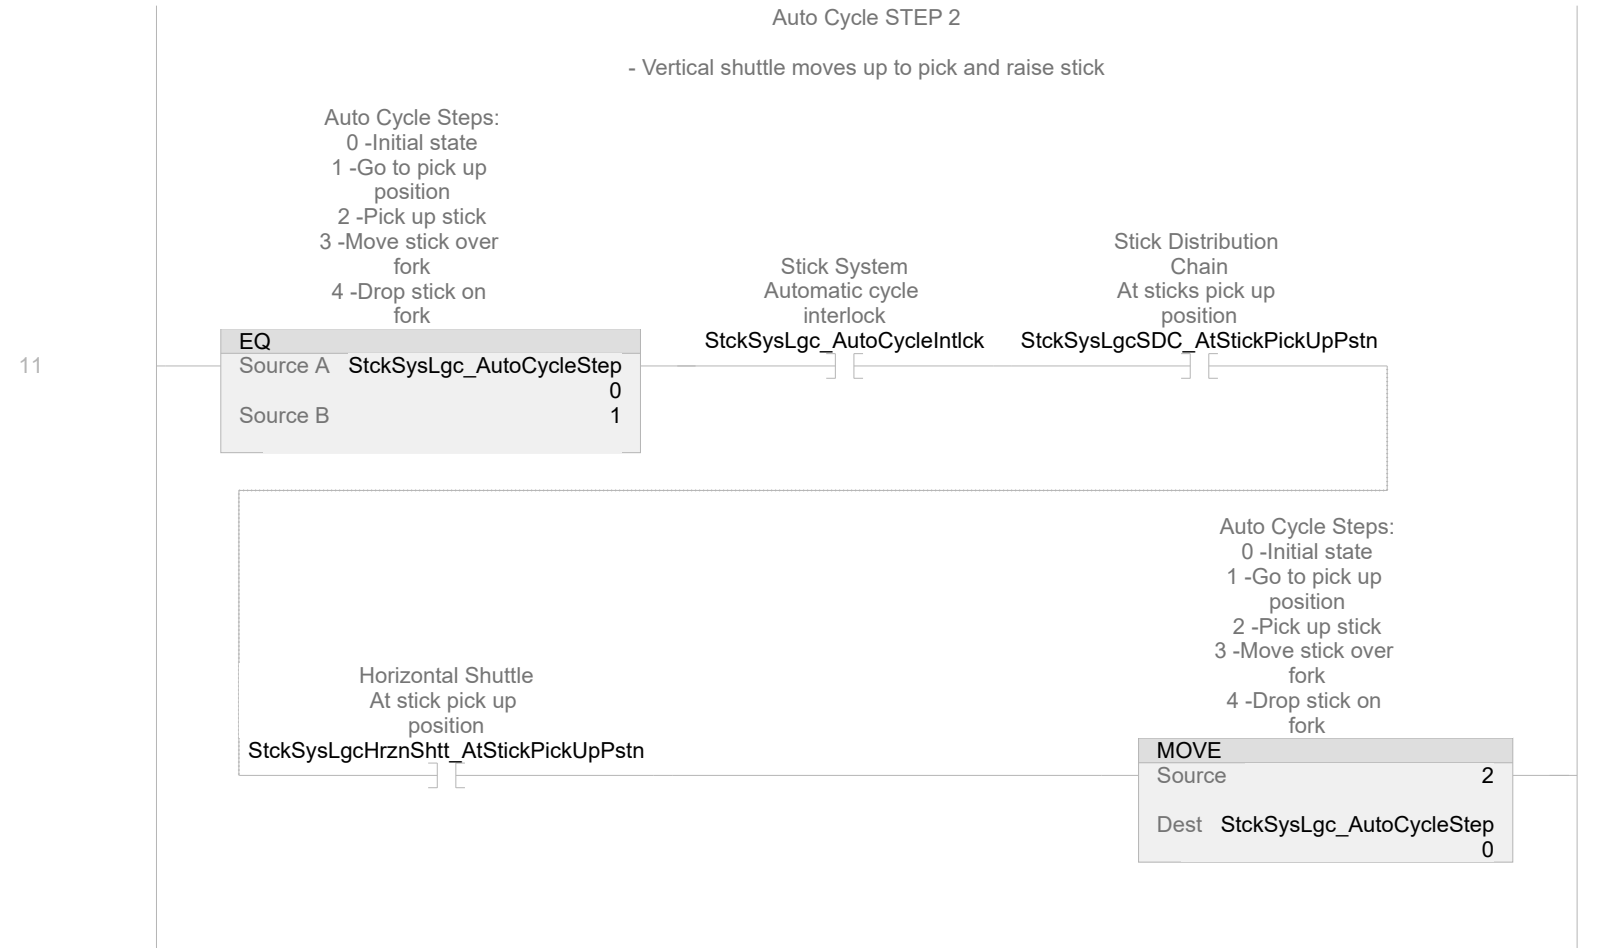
Auto Cycle STEP 2

- Vertical shuttle moves up to pick and raise stick

Auto Cycle Steps:
0 -Initial state
1 -Go to pick up position
2 -Pick up stick
3 -Move stick over fork
4 -Drop stick on fork

11

EQ
Source A StckSysLgc_AutoCycleStep
0
Source B 1

Stick System Automatic cycle interlock
StckSysLgc_AutoCycleIntlck

Stick Distribution Chain At sticks pick up position
StckSysLgcSDC_AtStickPickUpPstn

Horizontal Shuttle At stick pick up position
StckSysLgcHrznShtt_AtStickPickUpPstn

Auto Cycle Steps:
0 -Initial state
1 -Go to pick up position
2 -Pick up stick
3 -Move stick over fork
4 -Drop stick on fork

MOVE
Source 2
Dest StckSysLgc_AutoCycleStep
0